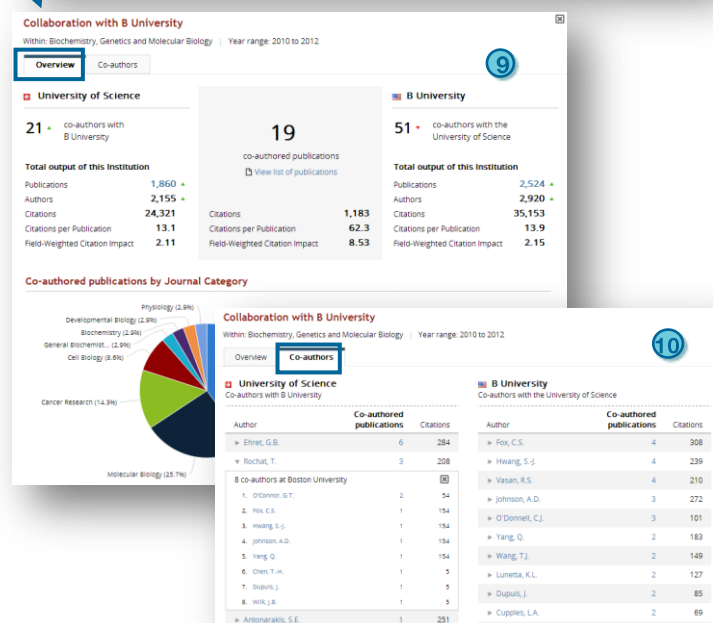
Collaboration with B University

Within: Biochemistry, Genetics and Molecular Biology | Year range: 2010 to 2012

Overview Co-authors

9

University of Science

21 co-authors with B University

Total output of this Institution

Publications 1,860
Authors 2,155
Citations 24,321
Citations per Publication 13.1
Field-Weighted Citation Impact 2.11

19
co-authored publications
View list of publications

Citations 1,183
Citations per Publication 62.3
Field-Weighted Citation Impact 8.53

B University

51 co-authors with the University of Science

Total output of this Institution

Publications 2,524
Authors 2,920
Citations 35,153
Citations per Publication 13.9
Field-Weighted Citation Impact 2.15

Co-authored publications by Journal Category

Physiology (2.9%)
Developmental Biology (2.9%)
Biochemistry (2.9%)
General Biochemist... (2.9%)
Cell Biology (8.6%)
Cancer Research (14.3%)
Molecular Biology (25.7%)

Collaboration with B University

Within: Biochemistry, Genetics and Molecular Biology | Year range: 2010 to 2012

Overview Co-authors

10

University of Science
Co-authors with B University

| Author | Co-authored publications | Citations |
|---|---|---|
| Ehret, G.B. | 6 | 284 |
| Rochat, T. | 3 | 208 |

8 co-authors at Boston University

| | | |
|---|---|---|
| 1. O'Connor, G.T. | 2 | 54 |
| 2. Fox, C.S. | 1 | 154 |
| 3. Hwang, S.-J. | 1 | 154 |
| 4. Johnson, A.D. | 1 | 154 |
| 5. Yang, Q. | 1 | 154 |
| 6. Chen, T.-H. | 1 | 5 |
| 7. Dupuis, J. | 1 | 5 |
| 8. Wilk, J.B. | 1 | 5 |

| Antonarakis, S.E. | 1 | 251 |

B University
Co-authors with the University of Science

| Author | Co-authored publications | Citations |
|---|---|---|
| Fox, C.S. | 4 | 308 |
| Hwang, S.-J. | 4 | 239 |
| Vasan, R.S. | 4 | 210 |
| Johnson, A.D. | 3 | 272 |
| O'Donnell, C.J. | 3 | 101 |
| Yang, Q. | 2 | 183 |
| Wang, T.J. | 2 | 149 |
| Lunetta, K.L. | 2 | 127 |
| Dupuis, J. | 2 | 85 |
| Cupples, L.A. | 2 | 69 |